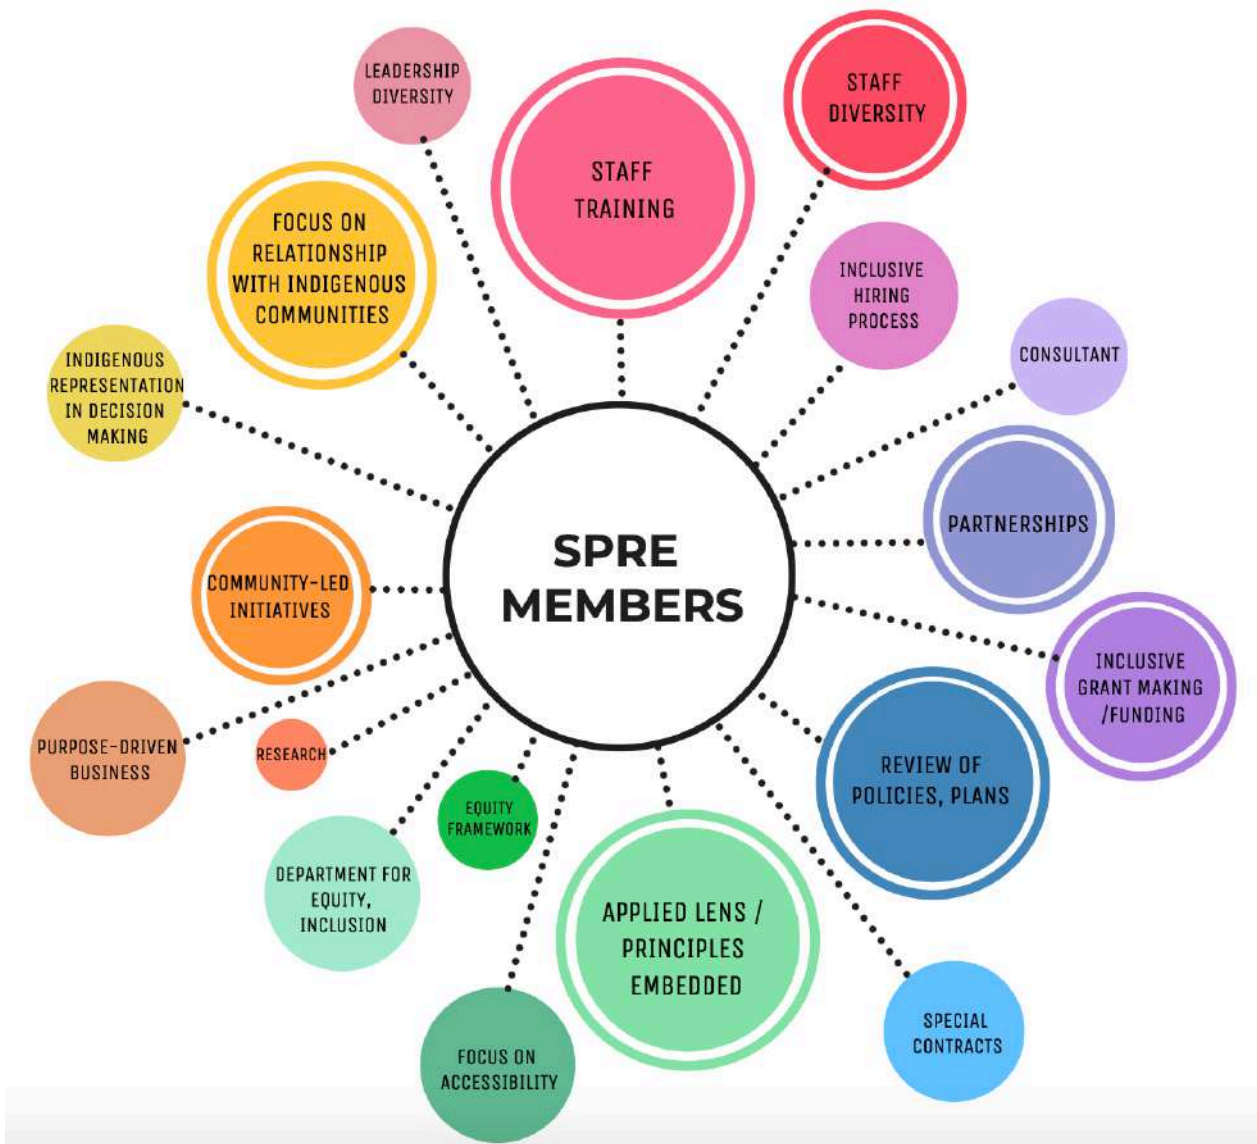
SPRE MEMBERS

LEADERSHIP DIVERSITY

STAFF TRAINING

STAFF DIVERSITY

FOCUS ON RELATIONSHIP WITH INDIGENOUS COMMUNITIES

INCLUSIVE HIRING PROCESS

CONSULTANT

INDIGENOUS REPRESENTATION IN DECISION MAKING

PARTNERSHIPS

COMMUNITY-LED INITIATIVES

INCLUSIVE GRANT MAKING /FUNDING

PURPOSE-DRIVEN BUSINESS

RESEARCH

REVIEW OF POLICIES, PLANS

EQUITY FRAMEWORK

DEPARTMENT FOR EQUITY, INCLUSION

APPLIED LENS / PRINCIPLES EMBEDDED

SPECIAL CONTRACTS

FOCUS ON ACCESSIBILITY